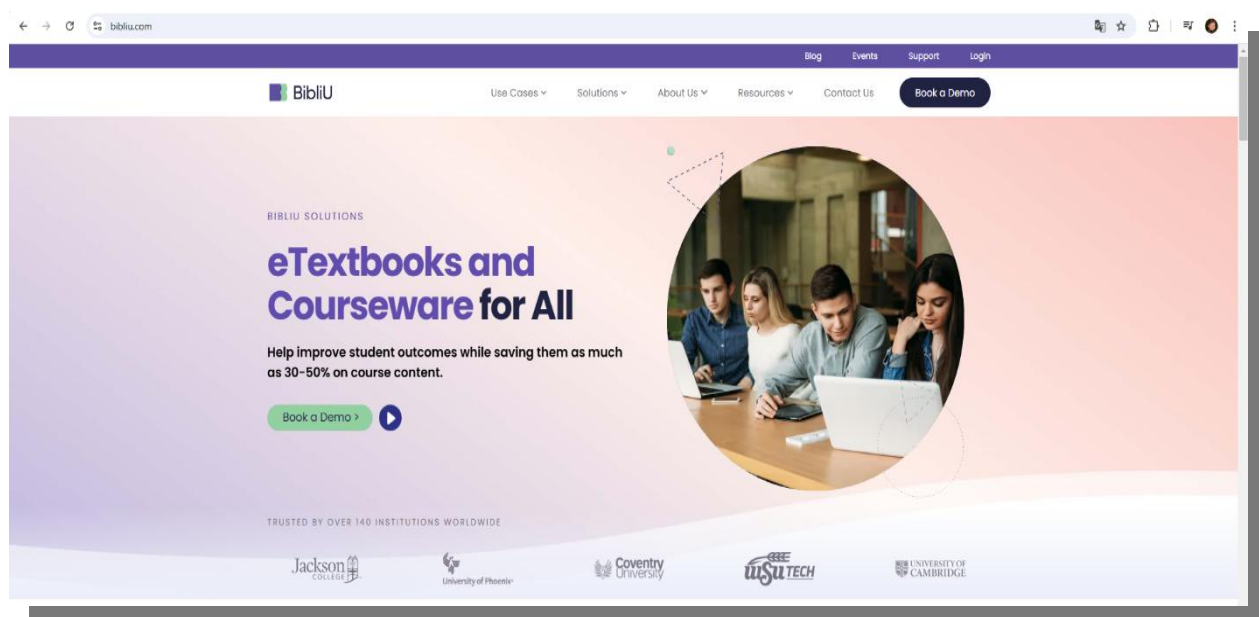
bibliu.com

Blog Events Support Login

BibliU

Use Cases Solutions About Us Resources Contact Us Book a Demo

BIBLIU SOLUTIONS

eTextbooks and Courseware for All

Help improve student outcomes while saving them as much as 30-50% on course content.

Book a Demo >

TRUSTED BY OVER 140 INSTITUTIONS WORLDWIDE

Jackson COLLEGE

University of Phoenix

Coventry University

WSU TECH

UNIVERSITY OF CAMBRIDGE